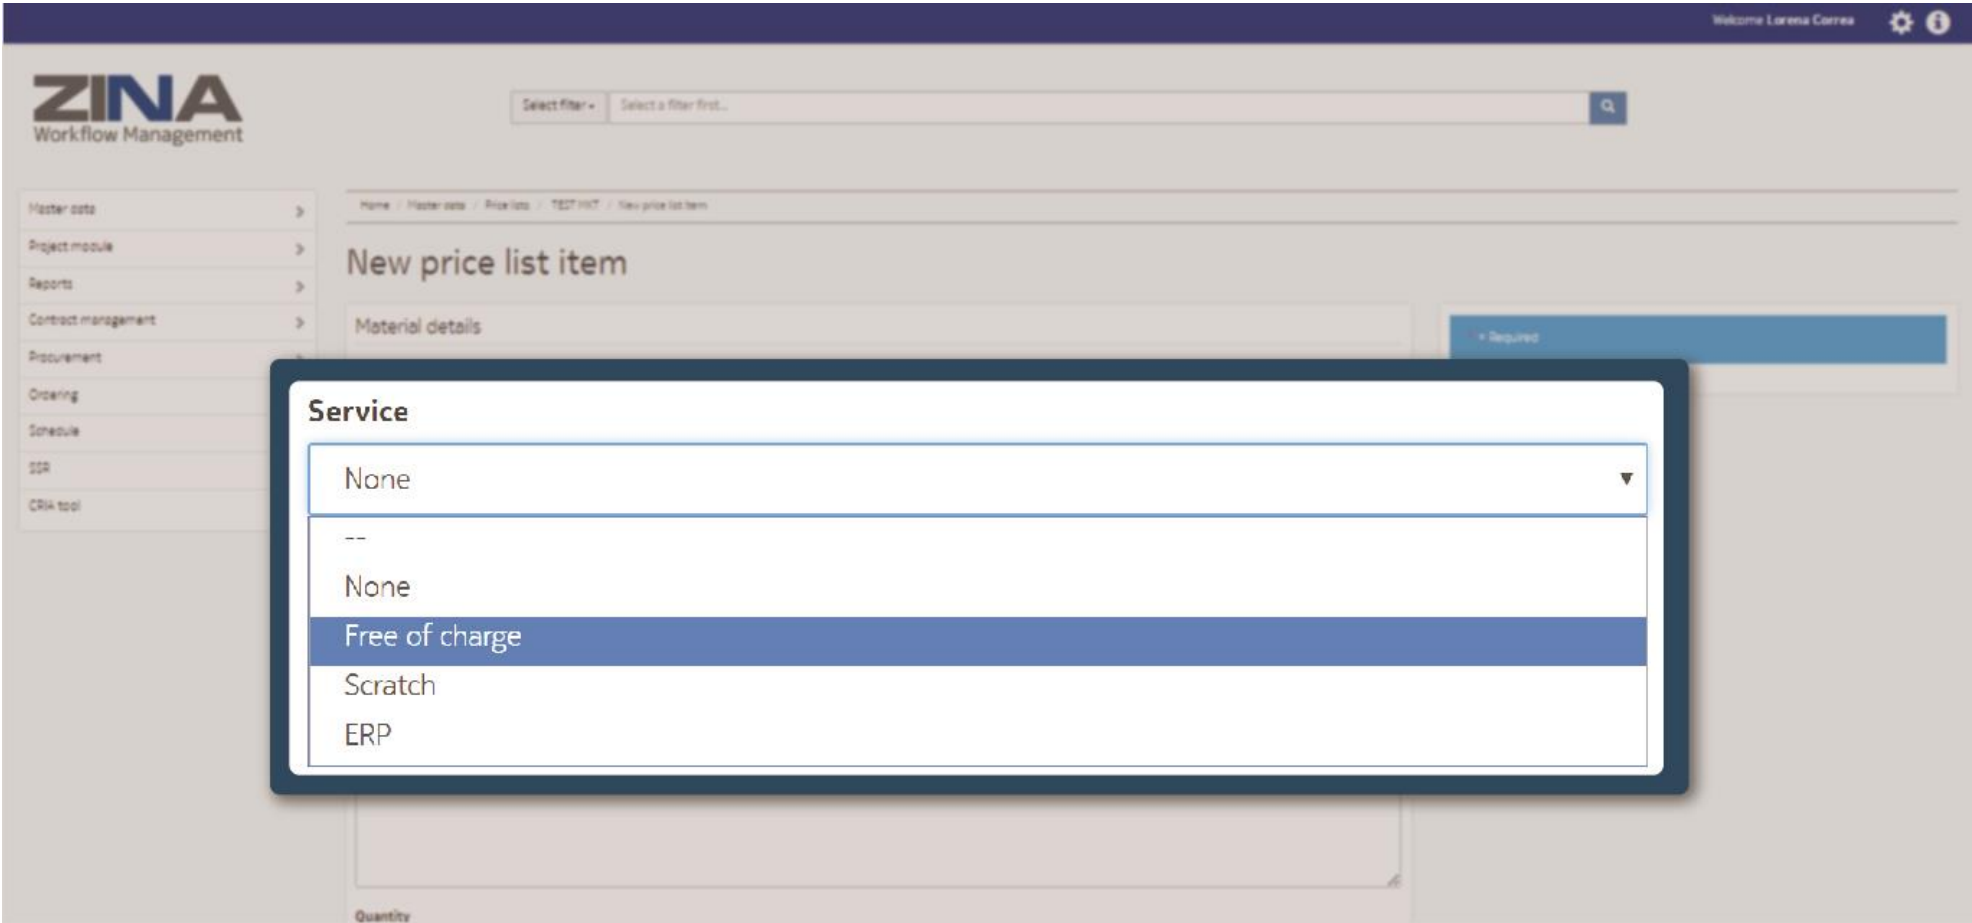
Welcome Lorena Correa

ZINA
Workflow Management

Select filter ▾ Select a filter first...

Master data
Project module
Reports
Contract management
Procurement
Ordering
Schedule
SSR
CRA tool

Home / Master data / Price lists / TEST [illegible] / New price list item

New price list item

Material details

* Required

Service

None

--
None
Free of charge
Scratch
ERP

Quantity